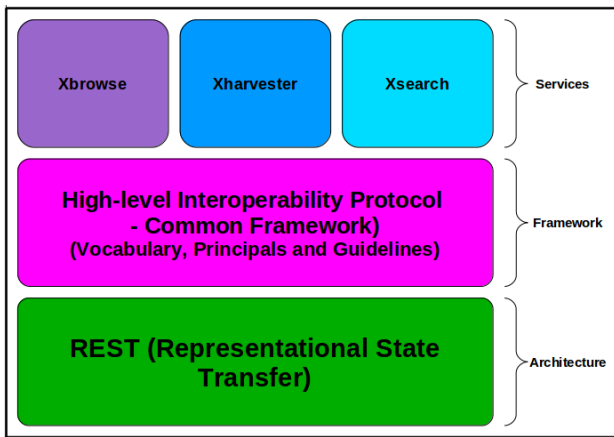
Xbrowse

Xharvester

Xsearch

Services

High-level Interoperability Protocol - Common Framework)
(Vocabulary, Principals and Guidelines)

Framework

REST (Representational State Transfer)

Architecture